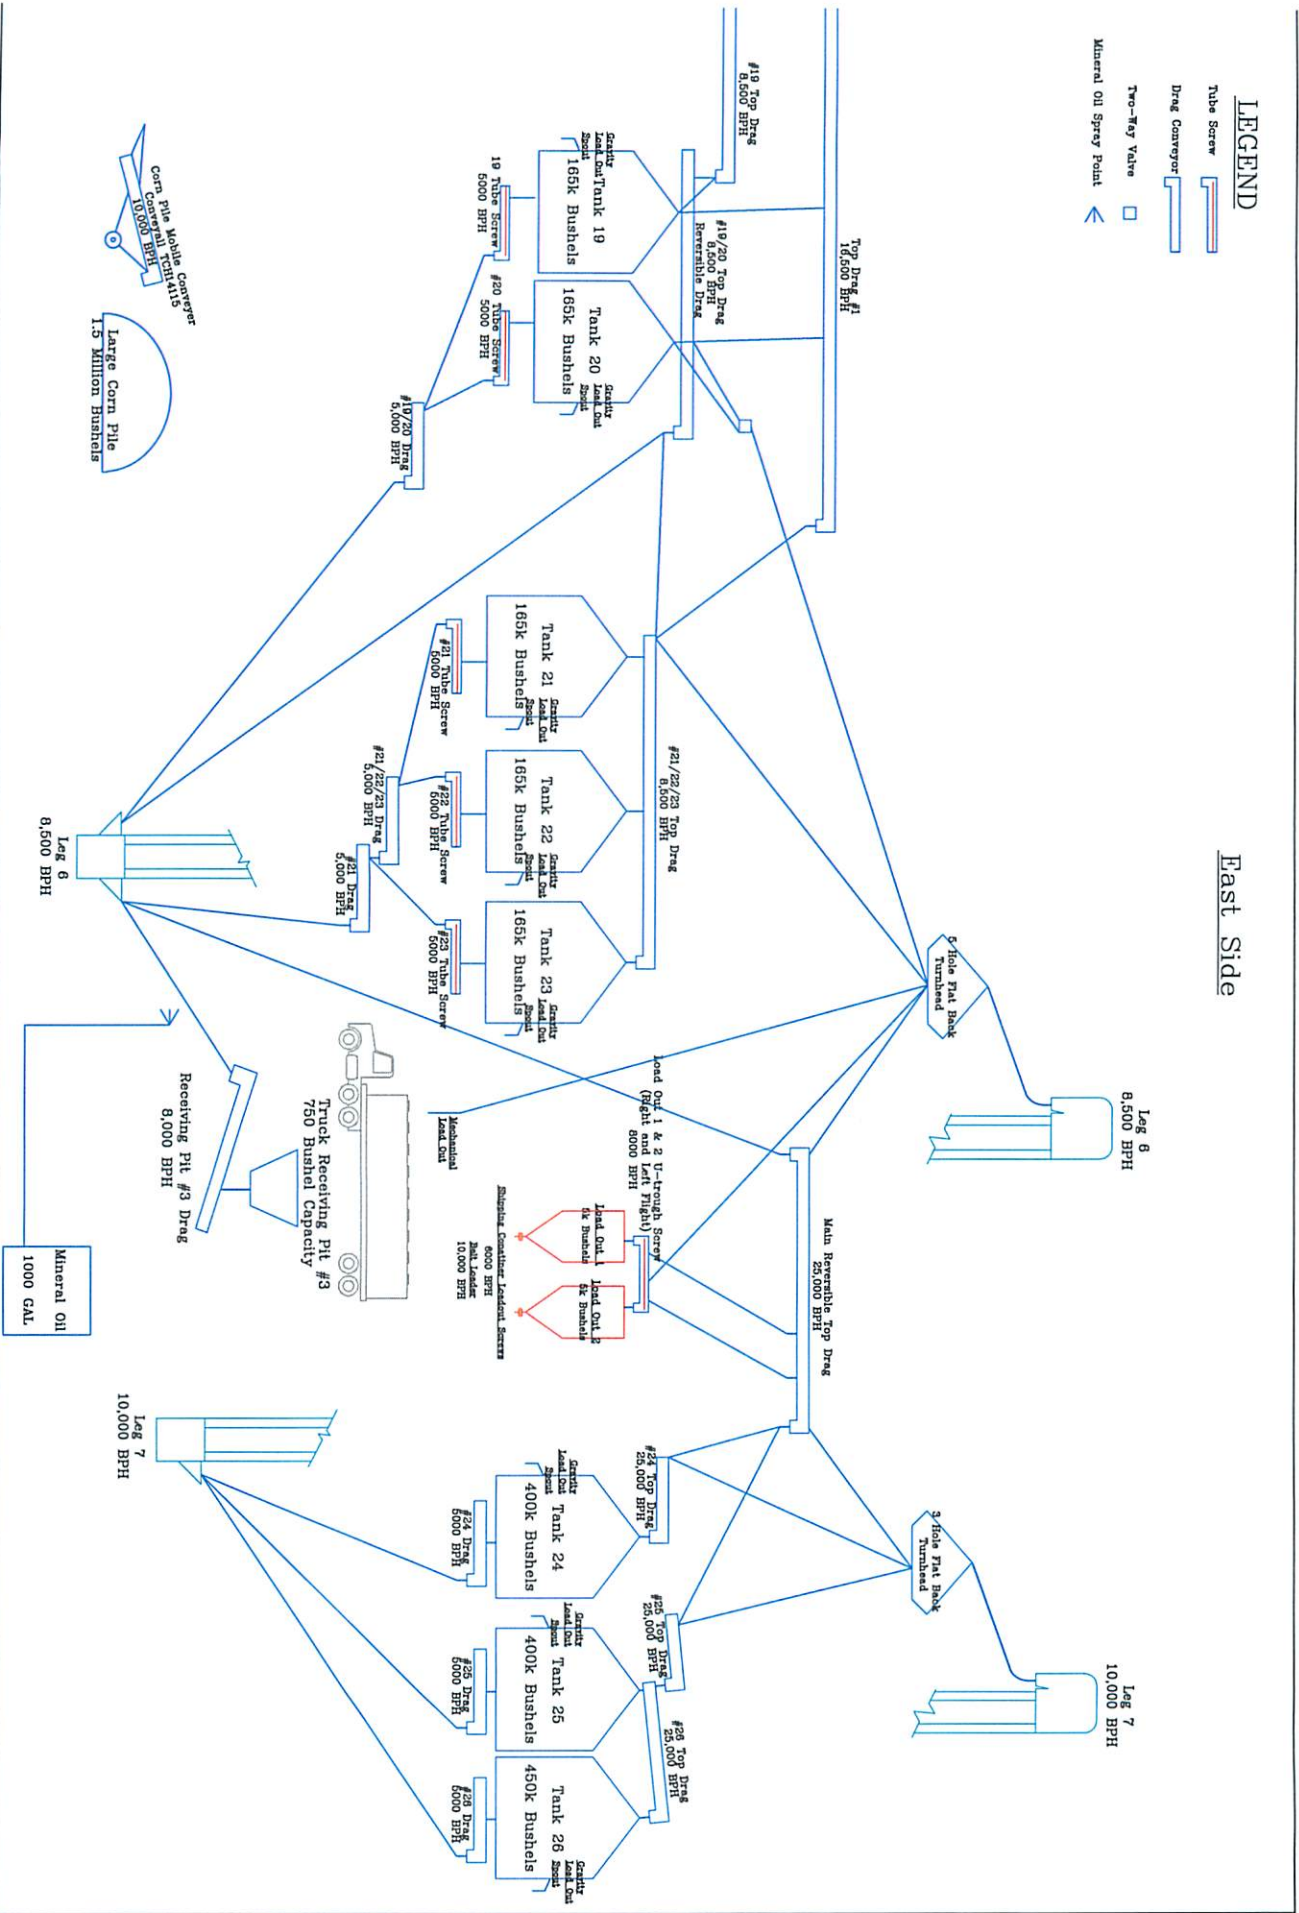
LEGEND

Tube Screw

Drag Conveyor

Two-Way Valve

Mineral Oil Spray Point

East Side

#19 Top Drag
8,500 BPH

Top Drag #1
16,500 BPH

#19/20 Top Drag
8,500 BPH
Reversible Drag

Gravity Load Out Spout

Tank 19
165k Bushels

Tank 20
165k Bushels

Gravity Load Out Spout

19 Tube Screw
5000 BPH

#20 Tube Screw
5000 BPH

#19/20 Drag
5,000 BPH

Corn Pile Mobile Conveyor
Conveyall TCH4115
10,000 BPH

Large Corn Pile
1.5 Million Bushels

Tank 21
165k Bushels

Gravity Load Out Spout

#21 Tube Screw
5000 BPH

#21/22/23 Top Drag
8,500 BPH

Tank 22
165k Bushels

Gravity Load Out Spout

#22 Tube Screw
5000 BPH

#21/22/23 Drag
5,000 BPH

#21 Drag
5,000 BPH

Tank 23
165k Bushels

Gravity Load Out Spout

#23 Tube Screw
5000 BPH

Leg 6
8,500 BPH

5 Hole Flat Back Turnhead

Leg 6
8,500 BPH

Load Out 1 & 2 U-trough Screw
(Right and Left Flight)
8000 BPH

Mechanical Load Out

Truck Receiving Pit #3
750 Bushel Capacity

Receiving Pit #3 Drag
8,000 BPH

Mineral Oil
1000 GAL

Load Out 1
5k Bushels

Load Out 2
5k Bushels

Shipping Container Loadout Screws
5000 BPH
Belt Loader
10,000 BPH

Main Reversible Top Drag
25,000 BPH

Leg 7
10,000 BPH

#24 Top Drag
25,000 BPH

Gravity Load Out Spout

Tank 24
400k Bushels

#24 Drag
5000 BPH

3 Hole Flat Back Turnhead

#25 Top Drag
25,000 BPH

Gravity Load Out Spout

Tank 25
400k Bushels

#25 Drag
5000 BPH

#26 Top Drag
25,000 BPH

Tank 26
450k Bushels

Gravity Load Out Spout

#26 Drag
5000 BPH

Leg 7
10,000 BPH